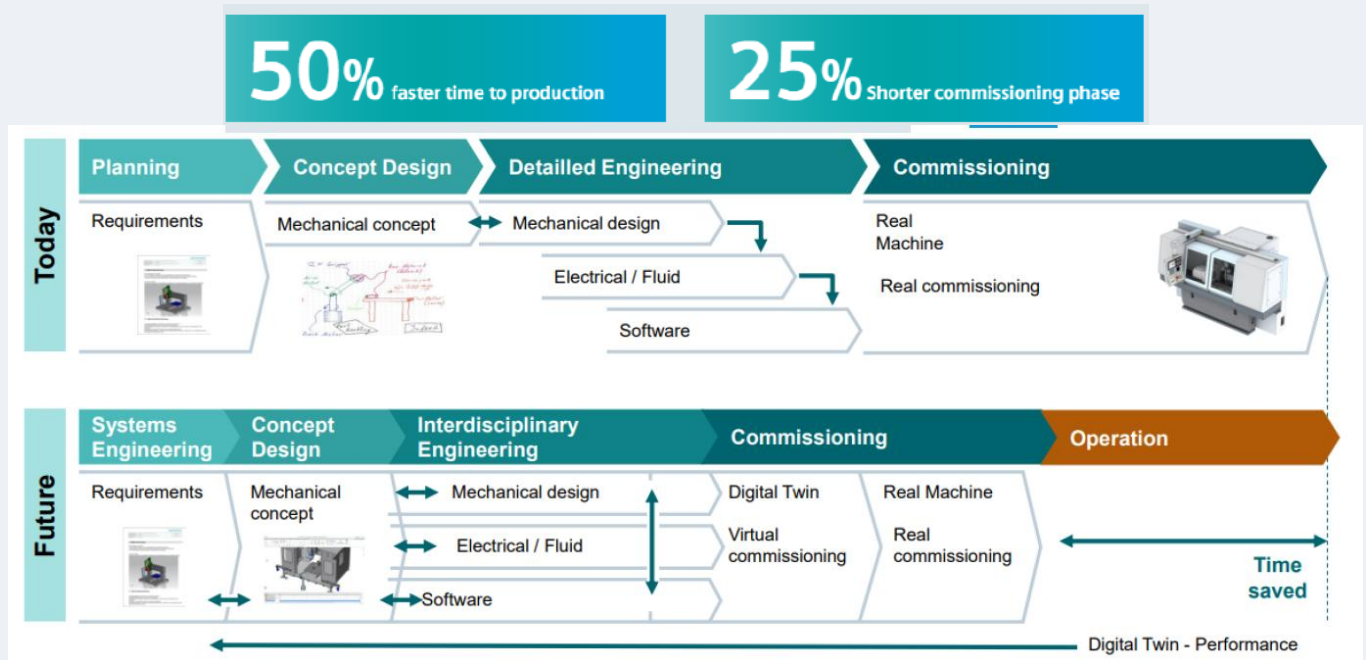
50% faster time to production

25% Shorter commissioning phase

Today

Planning

Concept Design

Detailled Engineering

Commissioning

Requirements

Mechanical concept

Mechanical design

Electrical / Fluid

Software

Real Machine

Real commissioning

Future

Systems Engineering

Concept Design

Interdisciplinary Engineering

Commissioning

Operation

Requirements

Mechanical concept

Mechanical design

Electrical / Fluid

Software

Digital Twin

Virtual commissioning

Real Machine

Real commissioning

Time saved

Digital Twin - Performance